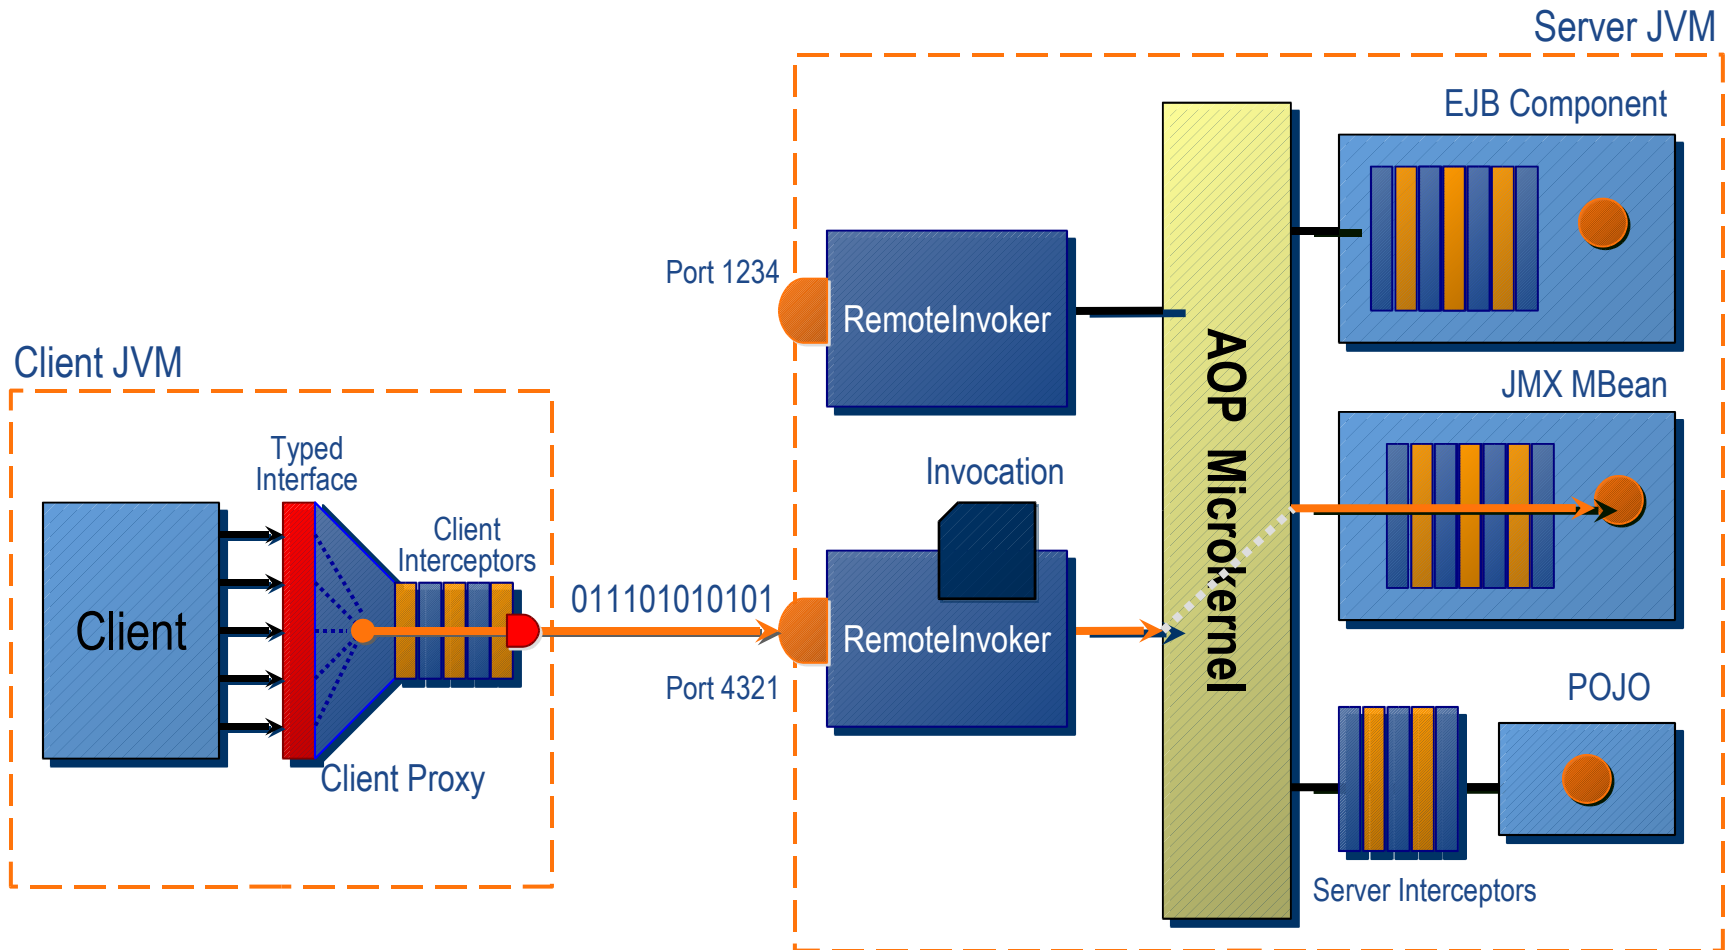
Server JVM

EJB Component

Port 1234

RemoteInvoker

AOP Microkernel

JMX MBean

Client JVM

Typed Interface

Invocation

Client Interceptors

Client

011101010101

RemoteInvoker

Port 4321

POJO

Client Proxy

Server Interceptors